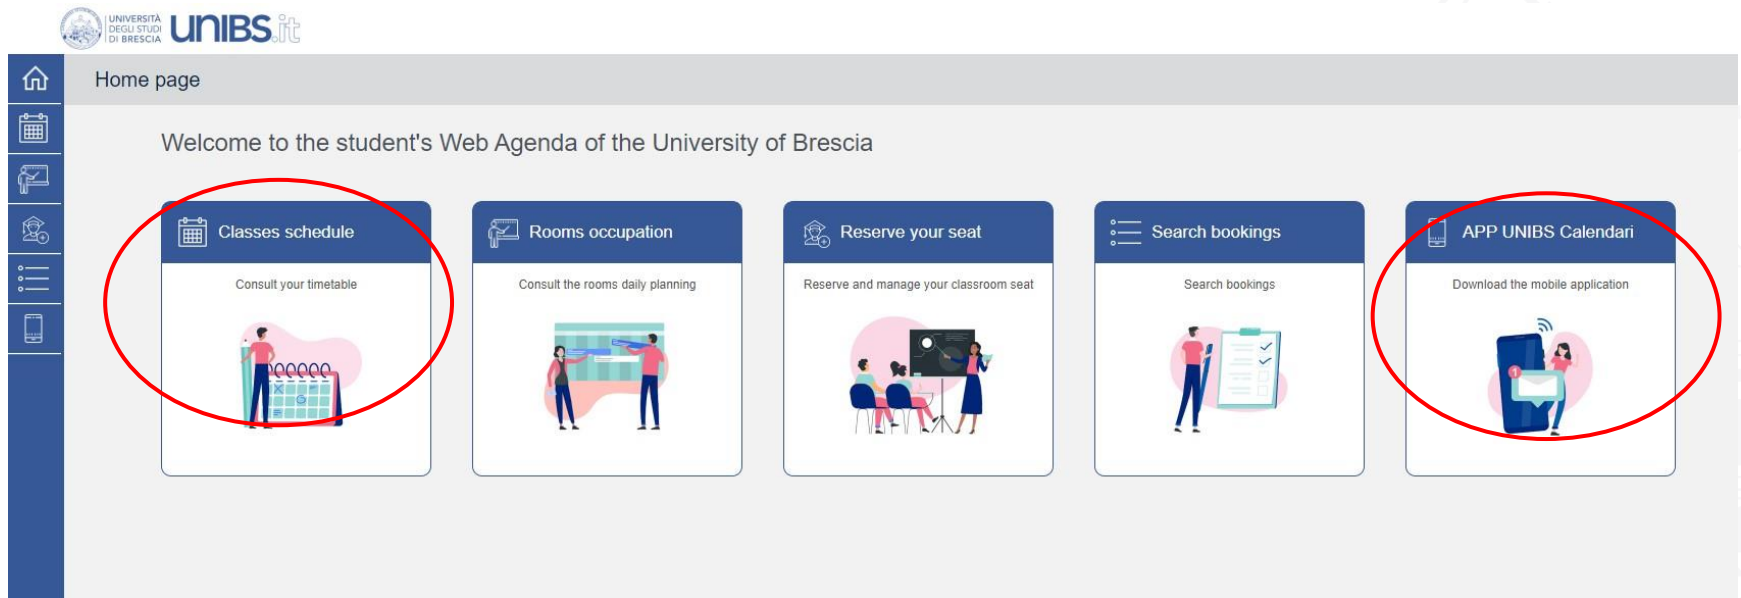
UNIVERSITÀ DEGLI STUDI DI BRESCIA UNIBS.it

Home page

Welcome to the student's Web Agenda of the University of Brescia

Classes schedule
Consult your timetable

Rooms occupation
Consult the rooms daily planning

Reserve your seat
Reserve and manage your classroom seat

Search bookings
Search bookings

APP UNIBS Calendari
Download the mobile application